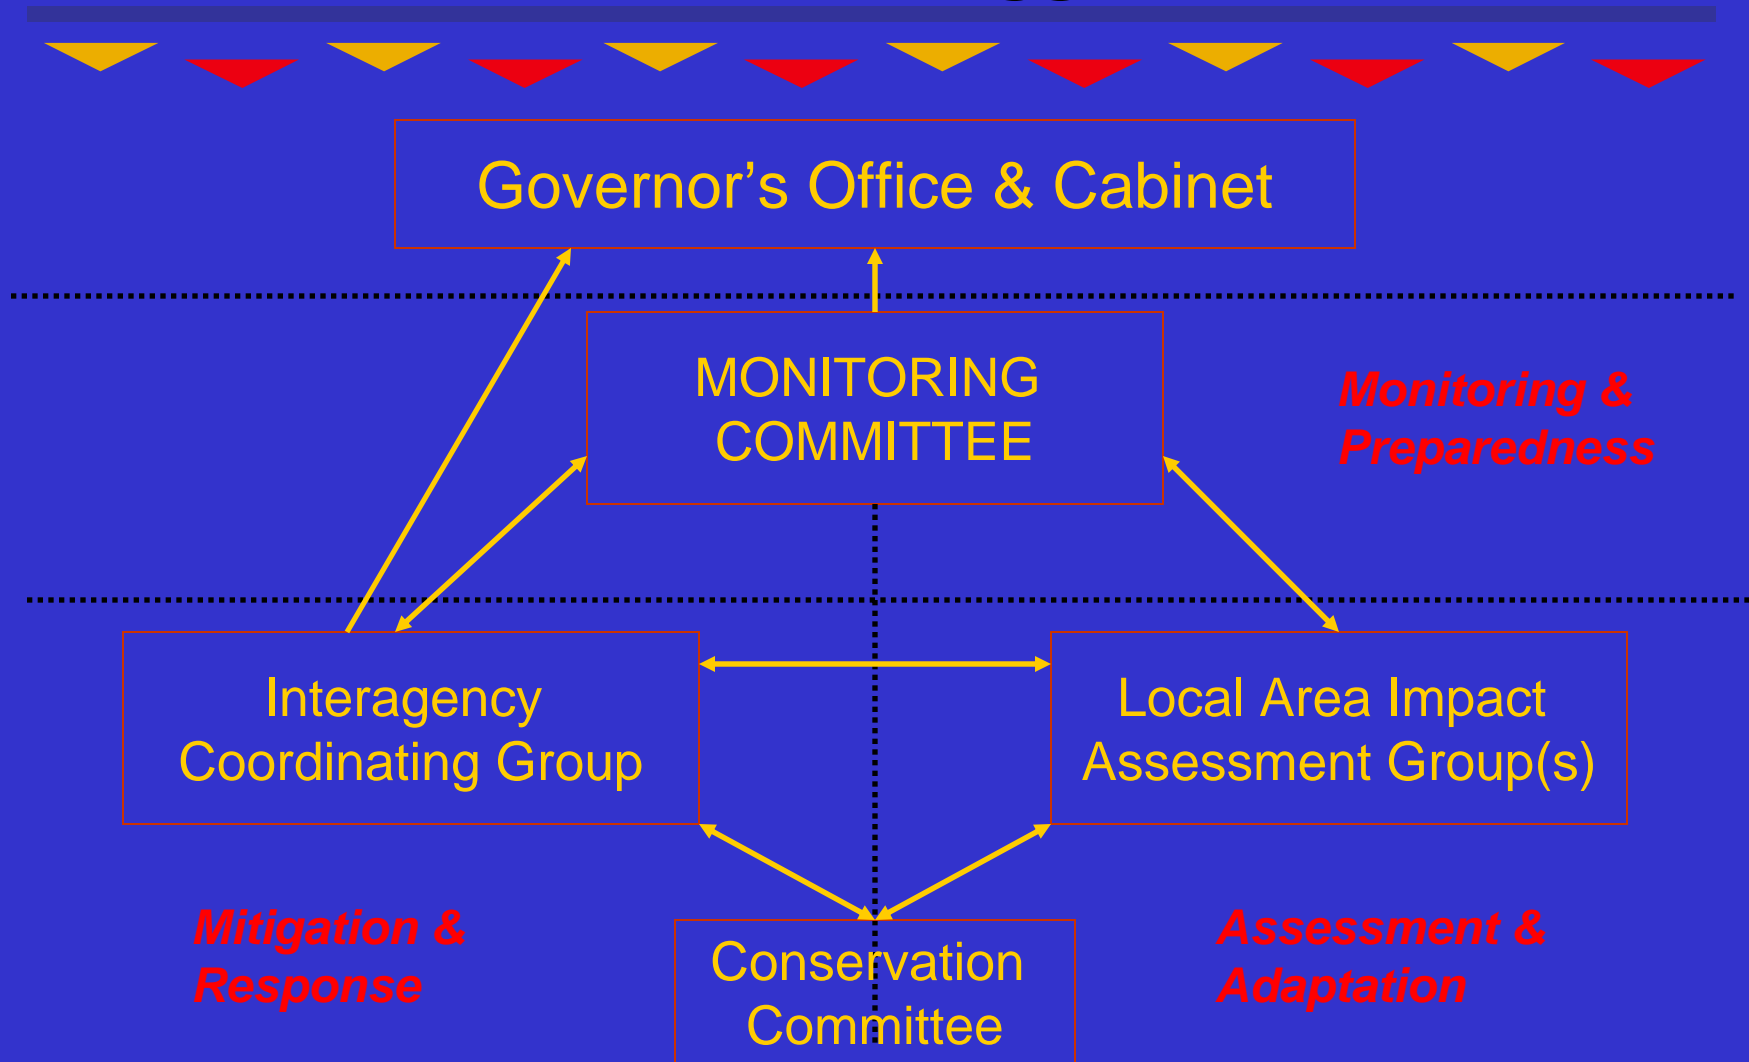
Governor’s Office & Cabinet

MONITORING COMMITTEE

Monitoring & Preparedness

Interagency Coordinating Group

Local Area Impact Assessment Group(s)

Mitigation & Response

Conservation Committee

Assessment & Adaptation